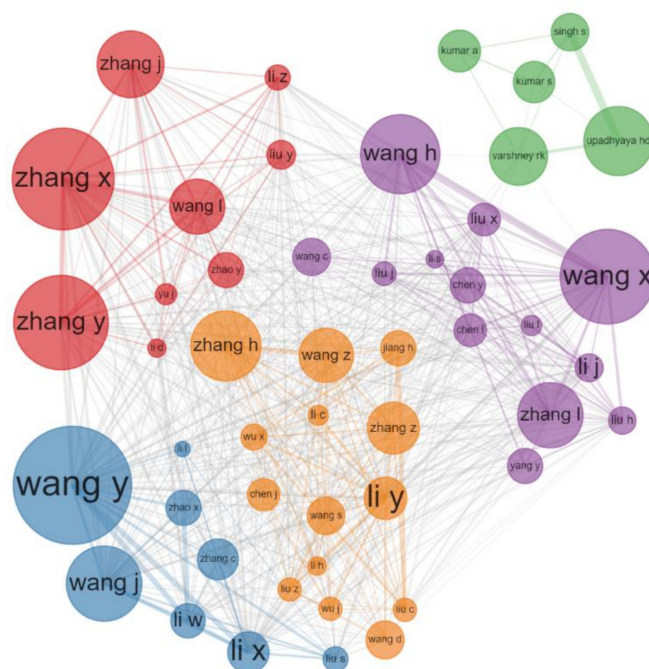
zhang j
li z
kumar a
singh s
kumar s
upadhyaya hc
varshney rk
zhang x
liu y
wang h
wang l
liu x
wang c
li s
liu j
chen y
wang x
zhao y
yu j
chen l
liu l
zhang y
li d
zhang h
wang z
jiang h
li j
li c
zhang l
liu h
zhang z
wu x
li l
yang y
wang y
zhao x
chen j
li y
wang s
zhang c
li h
wang j
liu z
wu j
liu c
li w
li x
wang d
liu s